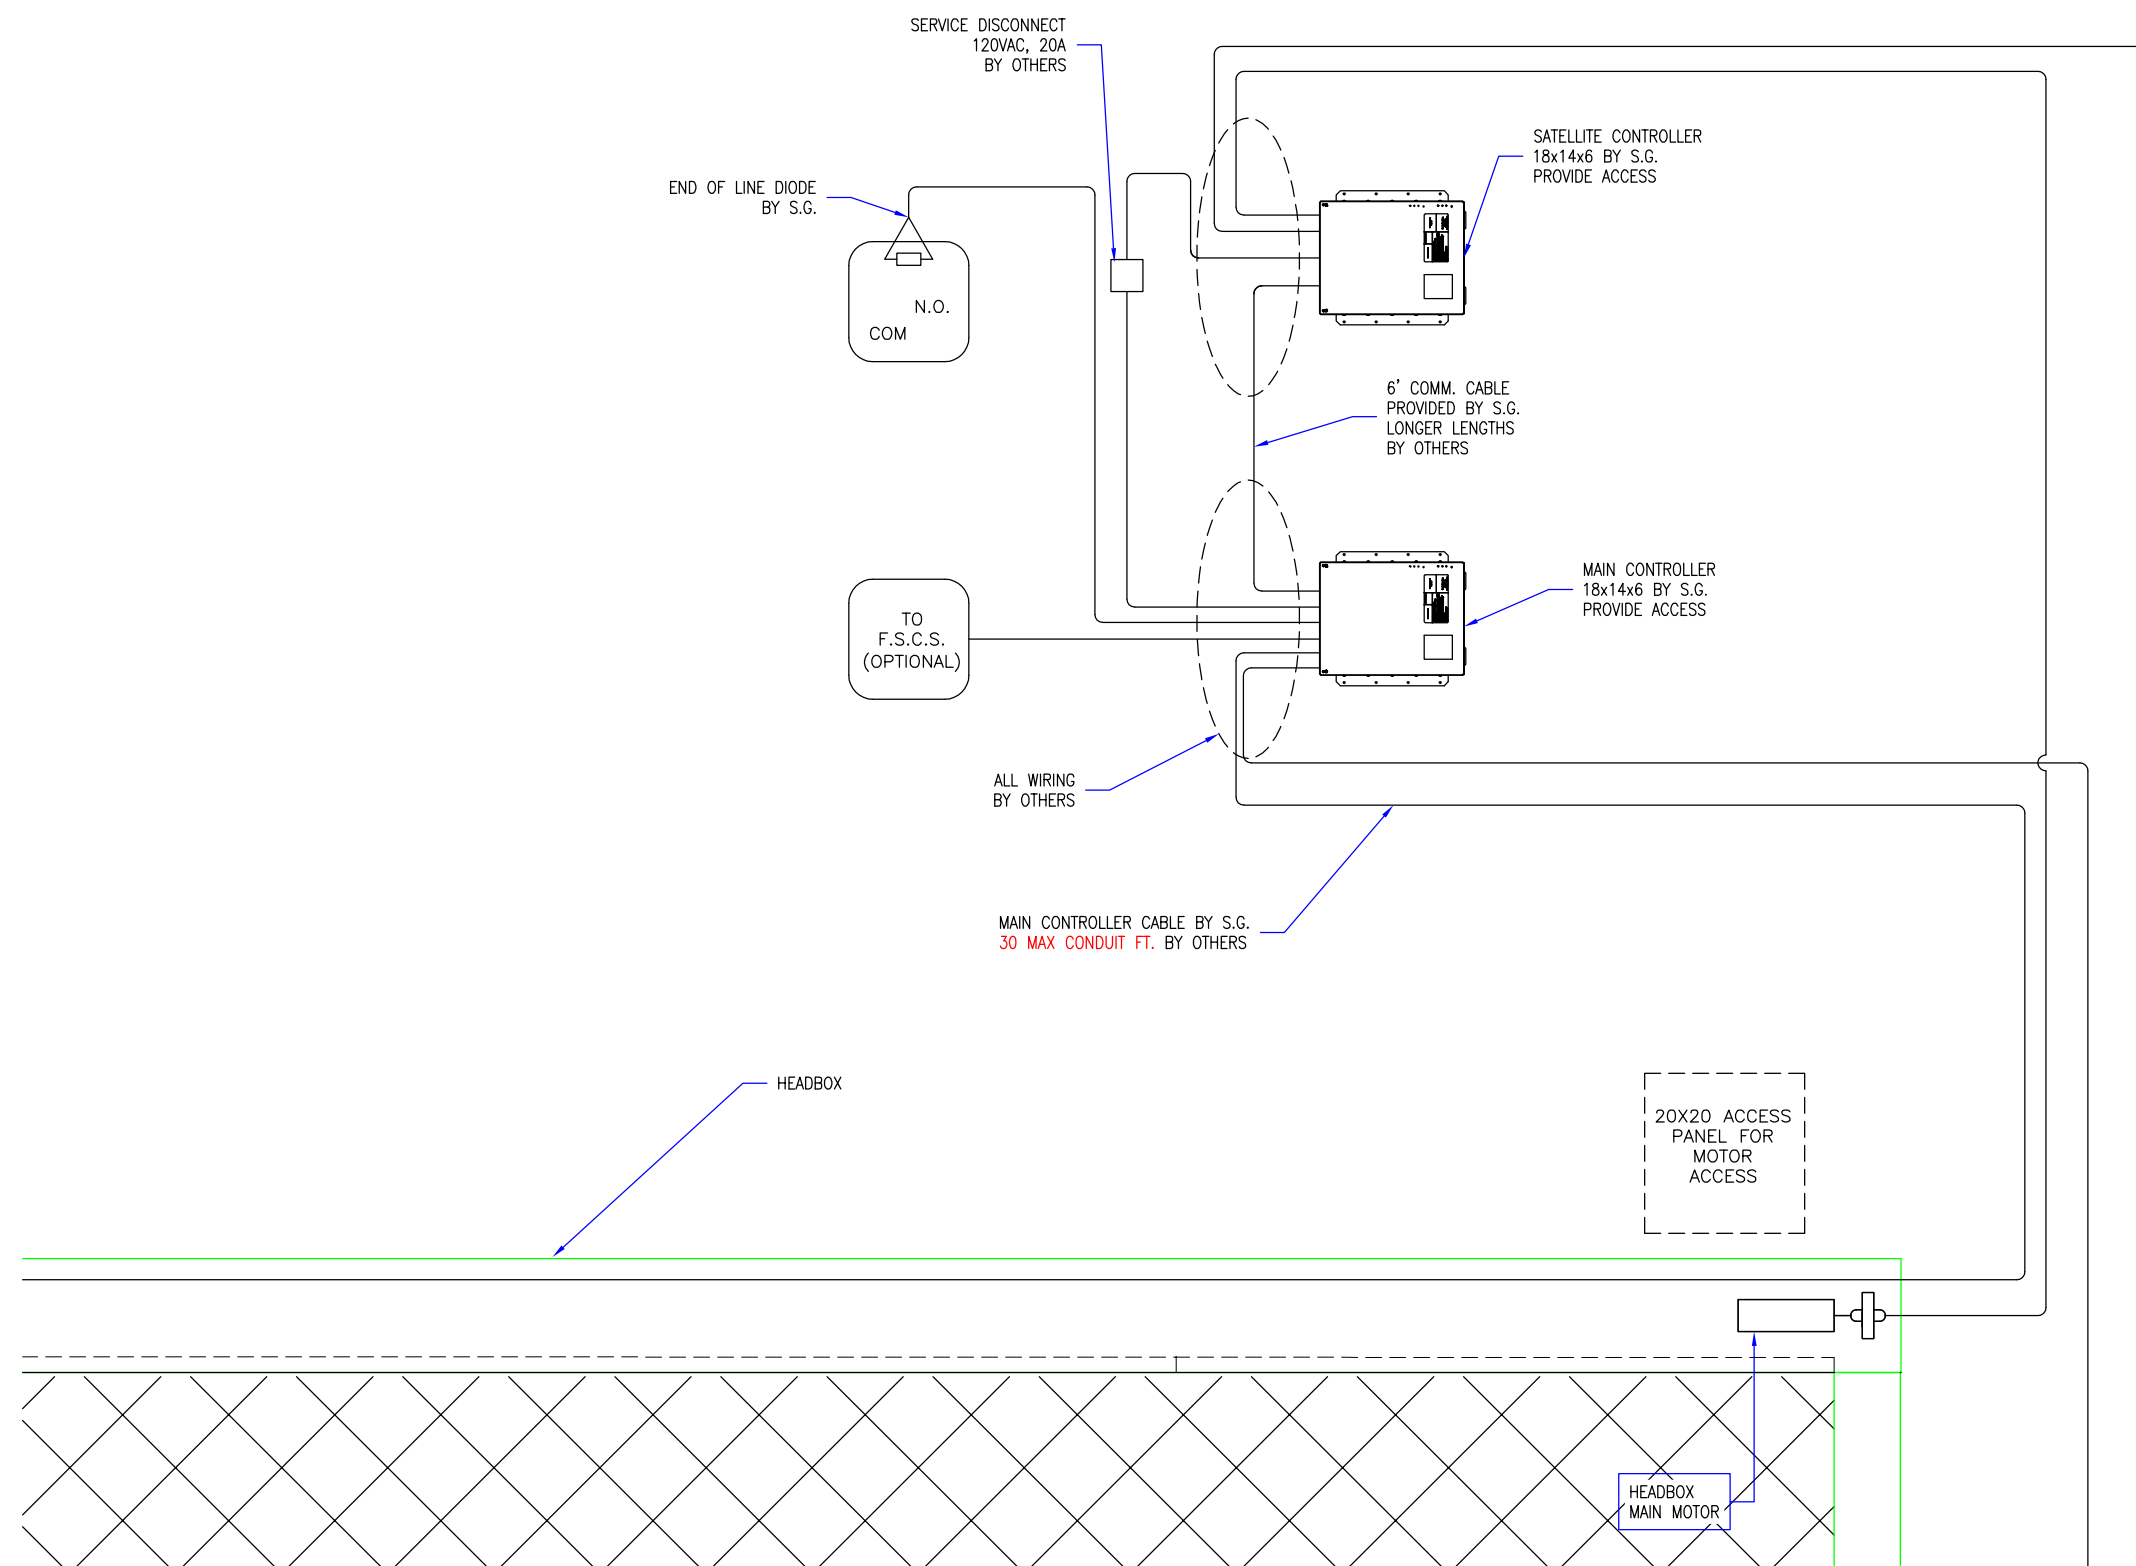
SERVICE DISCONNECT
120VAC, 20A
BY OTHERS

SATELLITE CONTROLLER
18x14x6 BY S.G.
PROVIDE ACCESS

END OF LINE DIODE
BY S.G.

N.O.

COM

6' COMM. CABLE
PROVIDED BY S.G.
LONGER LENGTHS
BY OTHERS

MAIN CONTROLLER
18x14x6 BY S.G.
PROVIDE ACCESS

TO
F.S.C.S.
(OPTIONAL)

ALL WIRING
BY OTHERS

MAIN CONTROLLER CABLE BY S.G.
30 MAX CONDUIT FT. BY OTHERS

HEADBOX

20X20 ACCESS
PANEL FOR
MOTOR
ACCESS

HEADBOX
MAIN MOTOR